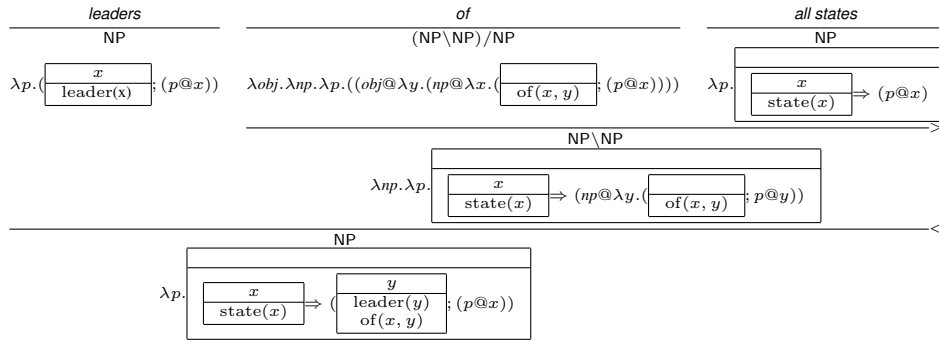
*leaders*

NP

$\lambda p.(\boxed{\frac{x}{\text{leader(x)}}}; (p@x))$

*of*

(NP\NP)/NP

$\lambda obj.\lambda np.\lambda p.((obj@\lambda y.(np@\lambda x.(\boxed{\frac{}{\text{of}(x, y)}}; (p@x))))$

*all states*

NP

$\lambda p.\boxed{\boxed{\frac{x}{\text{state}(x)}} \Rightarrow (p@x)}$

>

NP\NP

$\lambda np.\lambda p.\boxed{\boxed{\frac{x}{\text{state}(x)}} \Rightarrow (np@\lambda y.(\boxed{\frac{}{\text{of}(x, y)}}; p@y))}$

<

NP

$\lambda p.\boxed{\boxed{\frac{x}{\text{state}(x)}} \Rightarrow (\boxed{\frac{y}{\text{leader}(y) \; \text{of}(x, y)}}; (p@x))}$